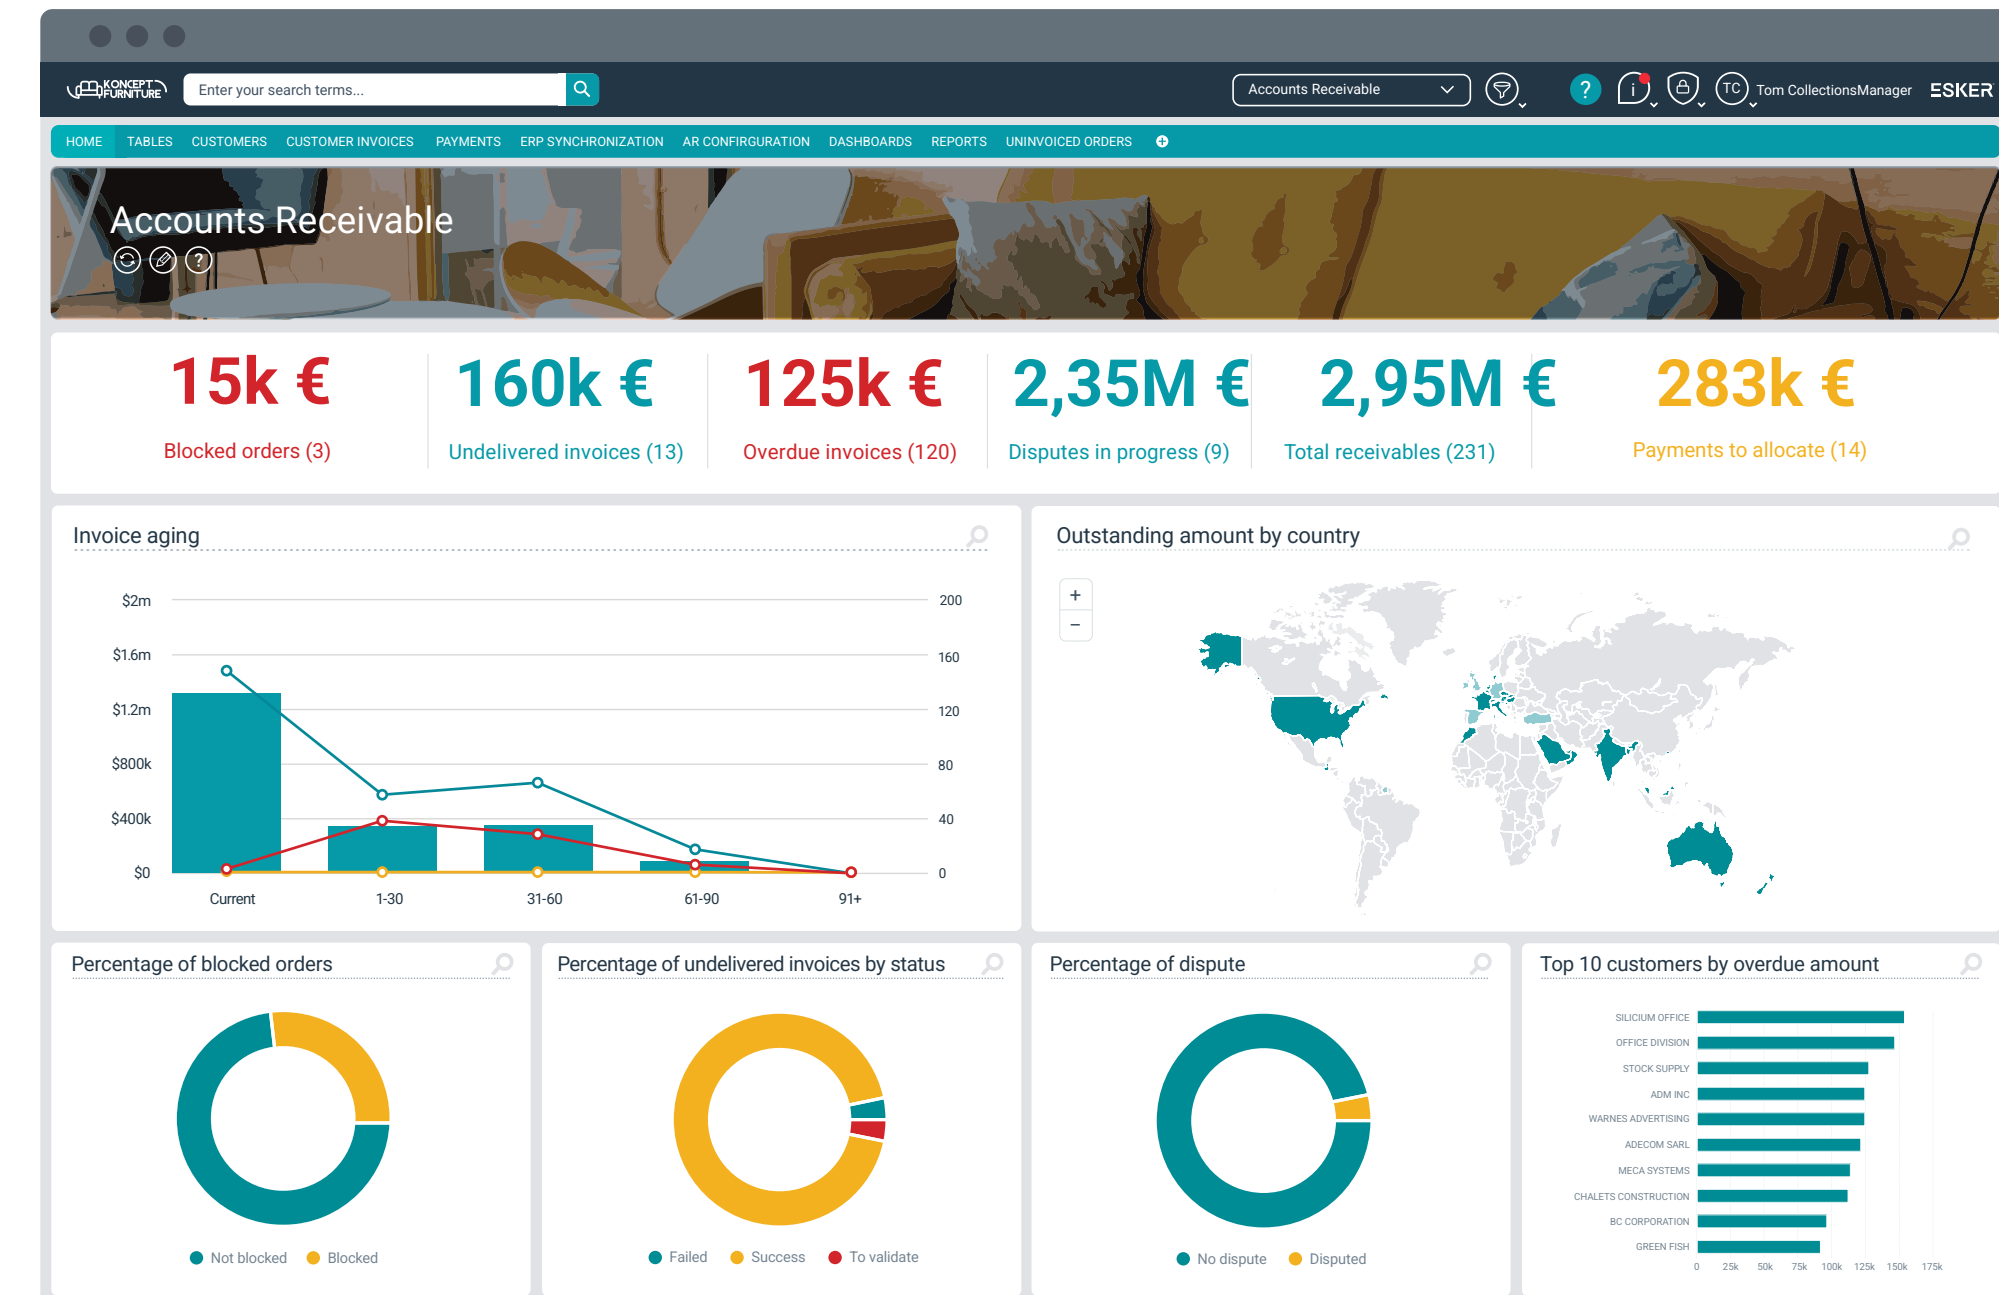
KONCEPT FURNITURE

Enter your search terms...

Accounts Receivable

?

i

TC Tom CollectionsManager

ESKER

HOME TABLES CUSTOMERS CUSTOMER INVOICES PAYMENTS ERP SYNCHRONIZATION AR CONFIRGURATION DASHBOARDS REPORTS UNINVOICED ORDERS

Accounts Receivable

15k €
Blocked orders (3)

160k €
Undelivered invoices (13)

125k €
Overdue invoices (120)

2,35M €
Disputes in progress (9)

2,95M €
Total receivables (231)

283k €
Payments to allocate (14)

Invoice aging

$2m
$1.6m
$1.2m
$800k
$400k
$0

200
160
120
80
40
0

Current 1-30 31-60 61-90 91+

Outstanding amount by country

+
−

Percentage of blocked orders

Not blocked Blocked

Percentage of undelivered invoices by status

Failed Success To validate

Percentage of dispute

No dispute Disputed

Top 10 customers by overdue amount

SILICIUM OFFICE
OFFICE DIVISION
STOCK SUPPLY
ADM INC
WARNES ADVERTISING
ADECOM SARL
MECA SYSTEMS
CHALETS CONSTRUCTION
BC CORPORATION
GREEN FISH

0 25k 50k 75k 100k 125k 150k 175k